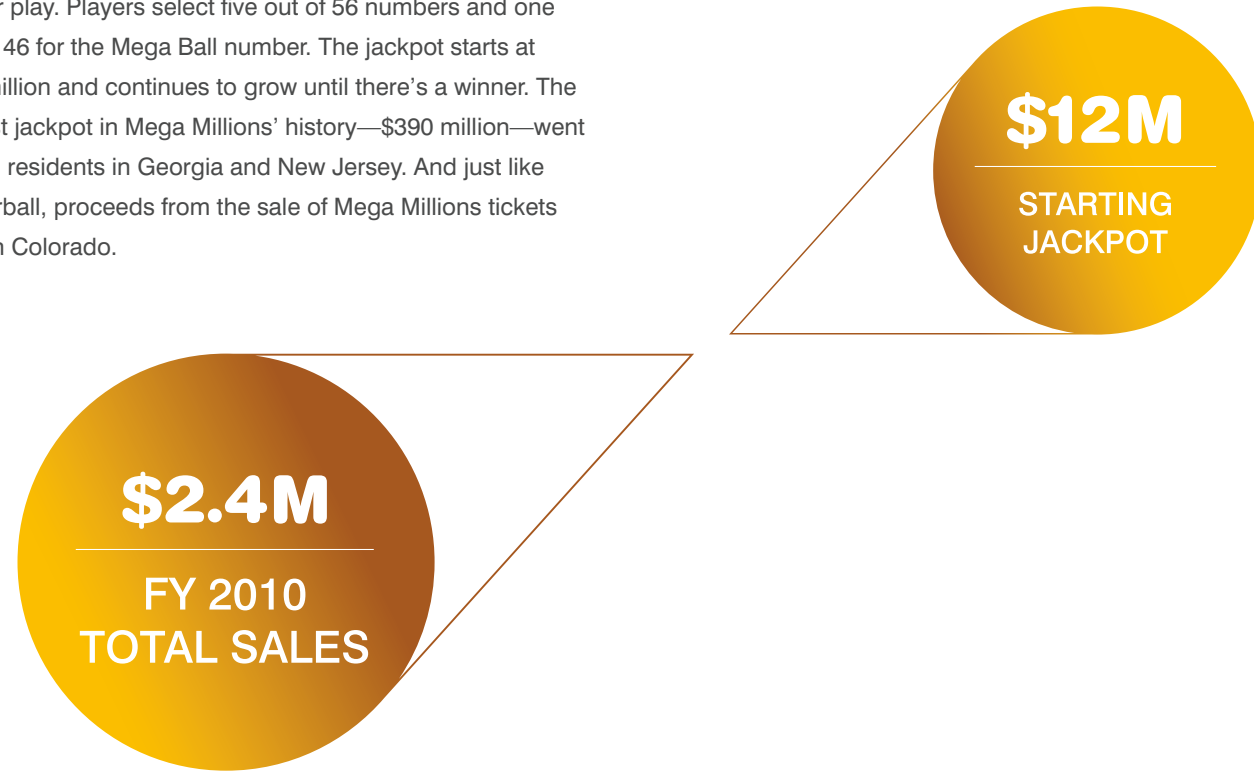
r play. Players select five out of 56 numbers and one 46 for the Mega Ball number. The jackpot starts at illion and continues to grow until there's a winner. The t jackpot in Mega Millions' history—$390 million—went residents in Georgia and New Jersey. And just like rball, proceeds from the sale of Mega Millions tickets n Colorado.

$12M
STARTING JACKPOT

$2.4M
FY 2010 TOTAL SALES